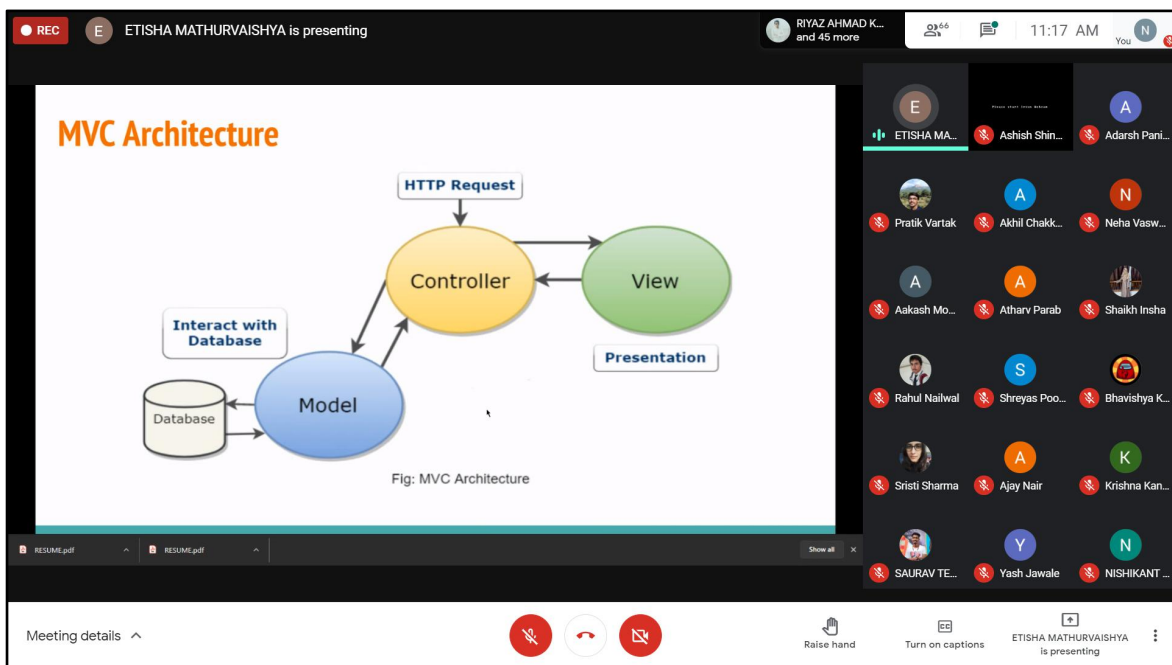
REC E ETISHA MATHURVAISHYA is presenting

RIYAZ AHMAD K... and 45 more

66

11:17 AM

N You

MVC Architecture

HTTP Request

Controller

View

Interact with Database

Presentation

Database

Model

Fig: MVC Architecture

RESUME.pdf

RESUME.pdf

Show all

E ETISHA MA...

Ashish Shin...

A Adarsh Pani...

Pratik Vartak

A Akhil Chakk...

N Neha Vasw...

A Aakash Mo...

A Atharv Parab

Shaikh Insha

Rahul Nailwal

S Shreyas Poo...

Bhavishya K...

Sristi Sharma

A Ajay Nair

K Krishna Kan...

SAURAV TE...

Y Yash Jawale

N NISHIKANT ...

Meeting details

Raise hand

CC Turn on captions

ETISHA MATHURVAISHYA is presenting